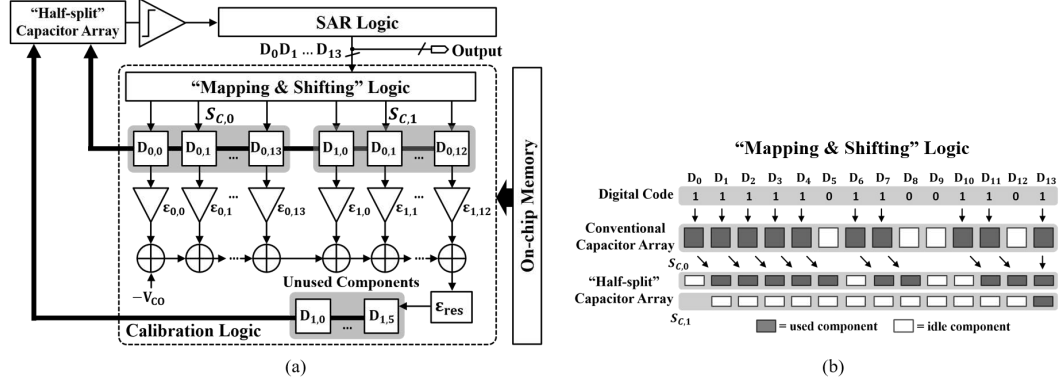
"Half-split" Capacitor Array

SAR Logic

$D_0 D_1 \dots D_{13}$

Output

"Mapping & Shifting" Logic

$S_{C,0}$

$S_{C,1}$

$D_{0,0}$ $D_{0,1}$ ... $D_{0,13}$ $D_{1,0}$ $D_{0,1}$ ... $D_{0,12}$

$\varepsilon_{0,0}$ $\varepsilon_{0,1}$ ... $\varepsilon_{0,13}$ $\varepsilon_{1,0}$ $\varepsilon_{1,1}$ ... $\varepsilon_{1,12}$

On-chip Memory

$-V_{CO}$

Unused Components

$\varepsilon_{res}$

$D_{1,0}$ ... $D_{1,5}$

Calibration Logic

(a)

"Mapping & Shifting" Logic

| | $D_0$ | $D_1$ | $D_2$ | $D_3$ | $D_4$ | $D_5$ | $D_6$ | $D_7$ | $D_8$ | $D_9$ | $D_{10}$ | $D_{11}$ | $D_{12}$ | $D_{13}$ |
|---|---|---|---|---|---|---|---|---|---|---|---|---|---|---|
| Digital Code | 1 | 1 | 1 | 1 | 1 | 0 | 1 | 1 | 0 | 0 | 1 | 1 | 0 | 1 |

Conventional Capacitor Array

$S_{C,0}$

"Half-split" Capacitor Array

$S_{C,1}$

= used component = idle component

(b)